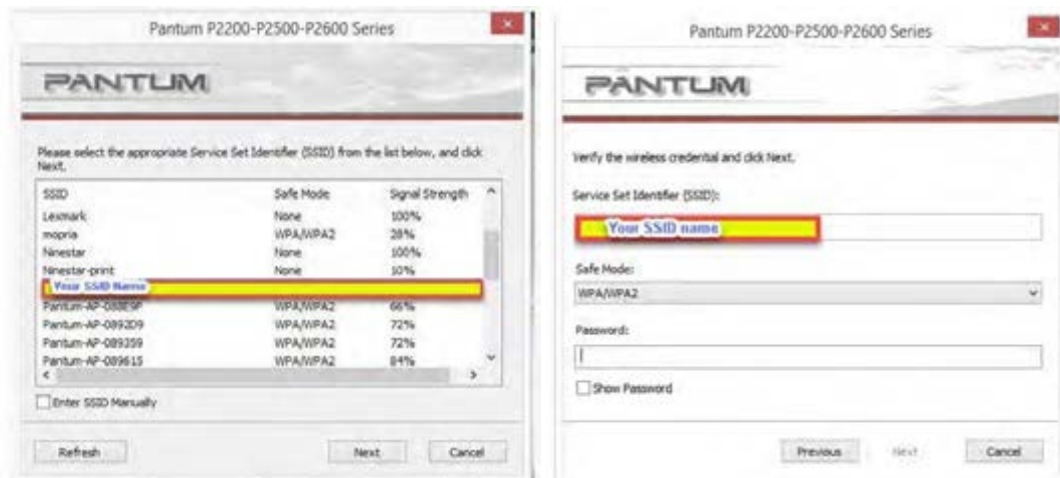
Pantum P2200-P2500-P2600 Series

×

PANTUM

Please select the appropriate Service Set Identifier (SSID) from the list below, and click Next.

| SSID | Safe Mode | Signal Strength |
|---|---|---|
| Lexmark | None | 100% |
| mopria | WPA/WPA2 | 28% |
| Ninestar | None | 100% |
| Ninestar-print | None | 10% |
| Your SSID Name | | |
| Pantum-AP-08E9F | WPA/WPA2 | 66% |
| Pantum-AP-0892D9 | WPA/WPA2 | 72% |
| Pantum-AP-089359 | WPA/WPA2 | 72% |
| Pantum-AP-089615 | WPA/WPA2 | 84% |

Enter SSID Manually

Refresh

Next

Cancel

Pantum P2200-P2500-P2600 Series

×

PANTUM

Verify the wireless credential and click Next.

Service Set Identifier (SSID):

Your SSID name

Safe Mode:

WPA/WPA2

Password:

Show Password

Previous

Next

Cancel